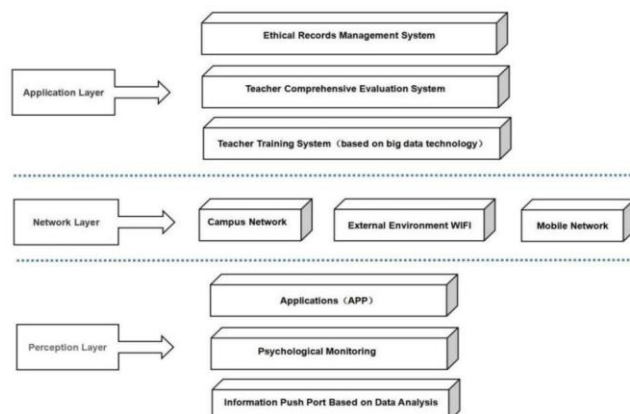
Application Layer

Ethical Records Management System

Teacher Comprehensive Evaluation System

Teacher Training System（based on big data technology）

Network Layer

Campus Network

External Environment WIFI

Mobile Network

Perception Layer

Applications（APP）

Psychological Monitoring

Information Push Port Based on Data Analysis